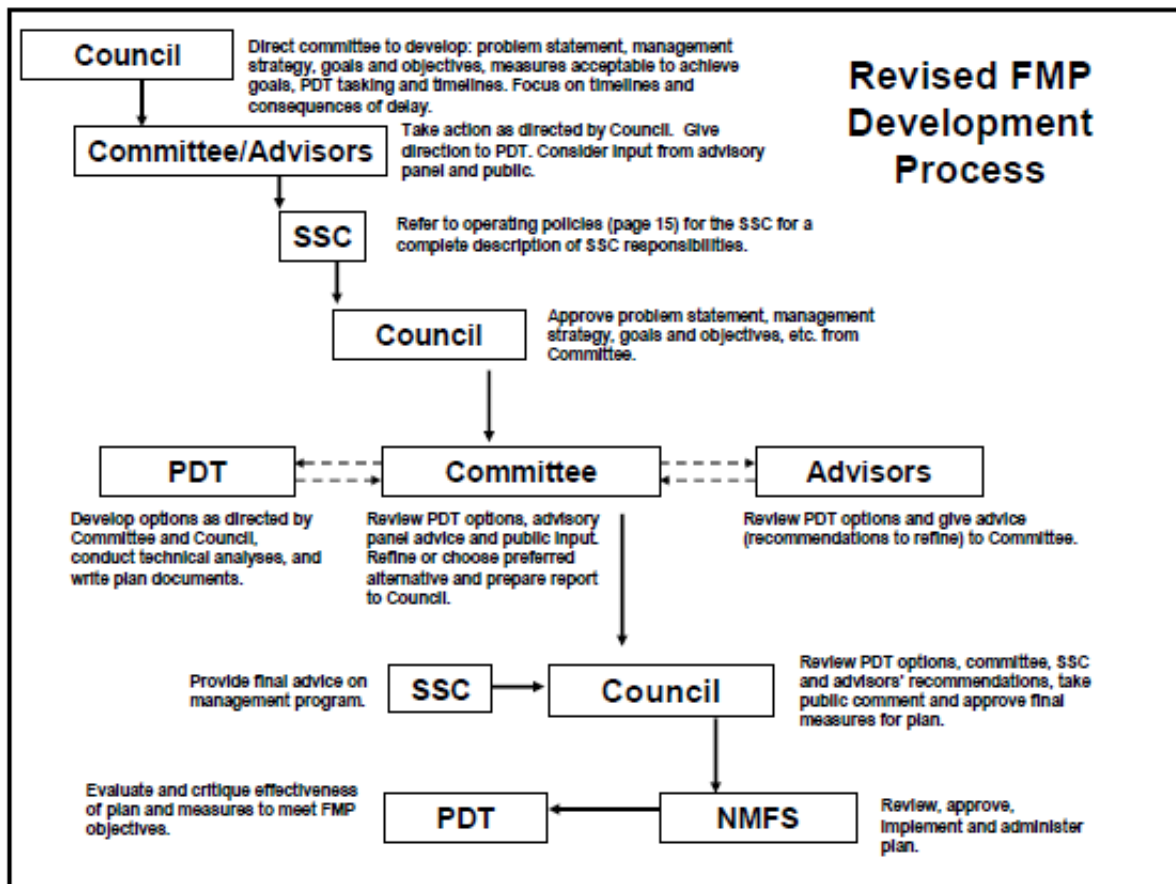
Council

Direct committee to develop: problem statement, management strategy, goals and objectives, measures acceptable to achieve goals, PDT tasking and timelines. Focus on timelines and consequences of delay.

Revised FMP Development Process

Committee/Advisors

Take action as directed by Council. Give direction to PDT. Consider input from advisory panel and public.

SSC

Refer to operating policies (page 15) for the SSC for a complete description of SSC responsibilities.

Council

Approve problem statement, management strategy, goals and objectives, etc. from Committee.

PDT

Committee

Advisors

Develop options as directed by Committee and Council, conduct technical analyses, and write plan documents.

Review PDT options, advisory panel advice and public input. Refine or choose preferred alternative and prepare report to Council.

Review PDT options and give advice (recommendations to refine) to Committee.

Provide final advice on management program.

SSC

Council

Review PDT options, committee, SSC and advisors' recommendations, take public comment and approve final measures for plan.

Evaluate and critique effectiveness of plan and measures to meet FMP objectives.

PDT

NMFS

Review, approve, implement and administer plan.